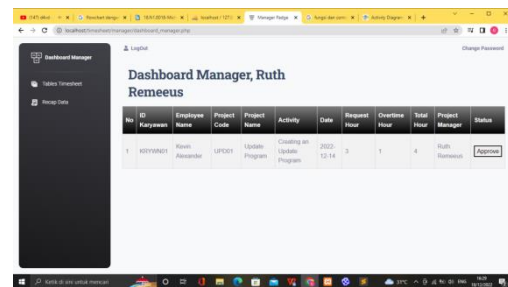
(147) akun × | Flowchart dengan × | 18.61.00 × | localhost / 127.0 × | Manager Page × | fungsi dari com × | Activity Diagram × | +

localhost/timesheet/manager/dashboard_manager.php

Dashboard Manager

Tables Timesheet

Recap Data

LogOut

Change Password

Dashboard Manager, Ruth Remeeus

| No | ID Karyawan | Employee Name | Project Code | Project Name | Activity | Date | Request Hour | Overtime Hour | Total Hour | Project Manager | Status |
|---|---|---|---|---|---|---|---|---|---|---|---|
| 1 | KRYWN01 | Kevin Alexander | UP001 | Update Program | Creating an Update Program | 2022-12-14 | 3 | 1 | 4 | Ruth Remeeus | Approve |

Ketik di sini untuk mencari

31°C

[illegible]